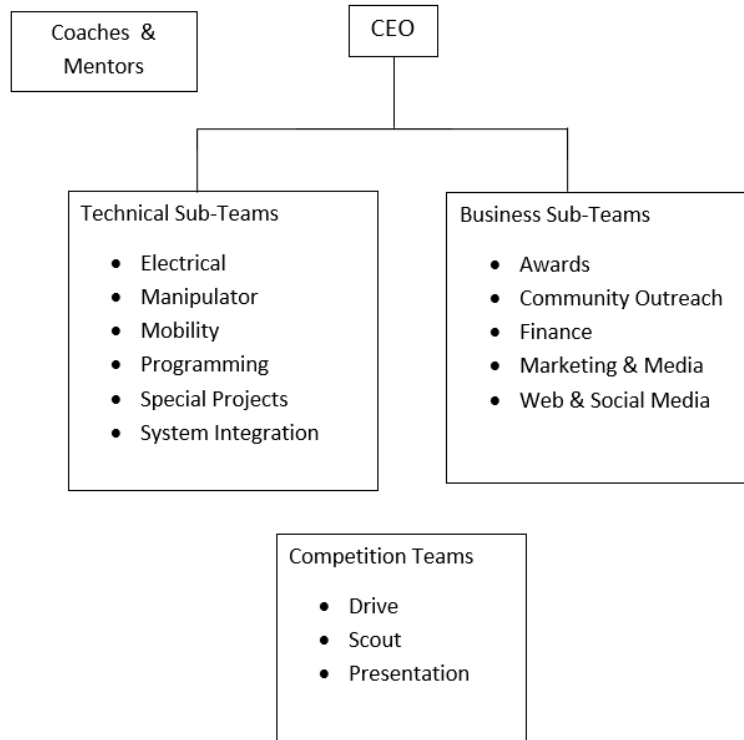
Coaches & Mentors

CEO

Technical Sub-Teams

- Electrical
- Manipulator
- Mobility
- Programming
- Special Projects
- System Integration

Business Sub-Teams

- Awards
- Community Outreach
- Finance
- Marketing & Media
- Web & Social Media

Competition Teams

- Drive
- Scout
- Presentation